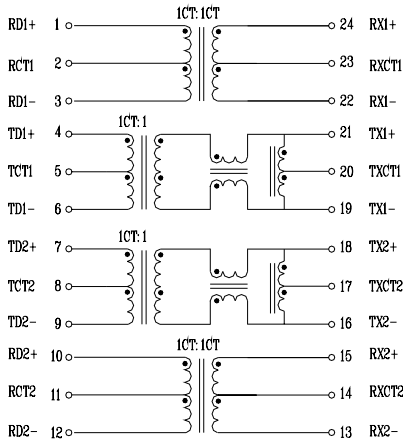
1CT:1CT
RD1+ 1
RCT1 2
RD1- 3
24 RX1+
23 RXCT1
22 RX1-
1CT:1
TD1+ 4
TCT1 5
TD1- 6
21 TX1+
20 TXCT1
19 TX1-
1CT:1
TD2+ 7
TCT2 8
TD2- 9
18 TX2+
17 TXCT2
16 TX2-
1CT:1CT
RD2+ 10
RCT2 11
RD2- 12
15 RX2+
14 RXCT2
13 RX2-